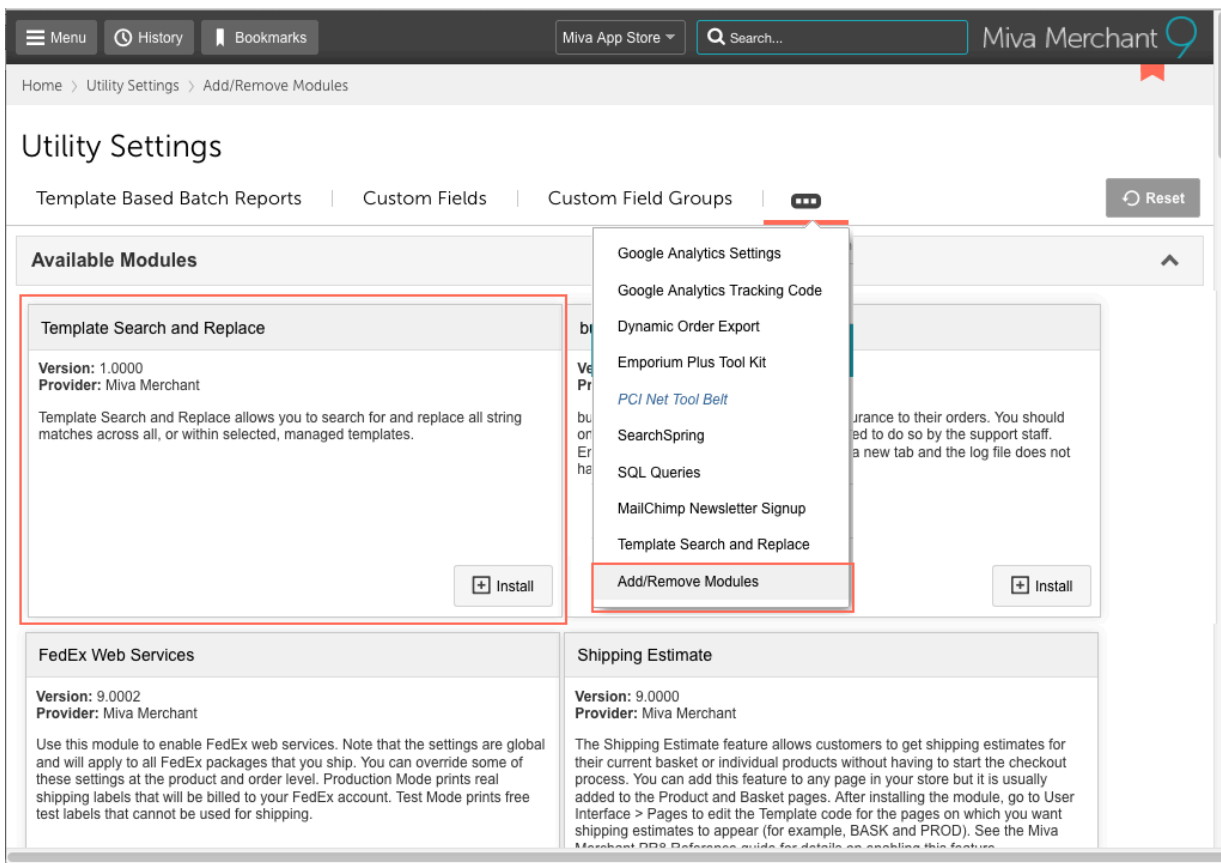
Menu History Bookmarks Miva App Store Search... Miva Merchant 9

Home > Utility Settings > Add/Remove Modules

Utility Settings

Template Based Batch Reports | Custom Fields | Custom Field Groups | ••• Reset

Available Modules

Google Analytics Settings
Google Analytics Tracking Code
Dynamic Order Export
Emporium Plus Tool Kit
PCI Net Tool Belt
SearchSpring
SQL Queries
MailChimp Newsletter Signup
Template Search and Replace
Add/Remove Modules

Template Search and Replace

Version: 1.0000
Provider: Miva Merchant

Template Search and Replace allows you to search for and replace all string matches across all, or within selected, managed templates.

Install

bu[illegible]

Ve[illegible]
Pr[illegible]

bu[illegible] urance to their orders. You should or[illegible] ed to do so by the support staff. Er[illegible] a new tab and the log file does not ha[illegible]

Install

FedEx Web Services

Version: 9.0002
Provider: Miva Merchant

Use this module to enable FedEx web services. Note that the settings are global and will apply to all FedEx packages that you ship. You can override some of these settings at the product and order level. Production Mode prints real shipping labels that will be billed to your FedEx account. Test Mode prints free test labels that cannot be used for shipping.

Shipping Estimate

Version: 9.0000
Provider: Miva Merchant

The Shipping Estimate feature allows customers to get shipping estimates for their current basket or individual products without having to start the checkout process. You can add this feature to any page in your store but it is usually added to the Product and Basket pages. After installing the module, go to User Interface > Pages to edit the Template code for the pages on which you want shipping estimates to appear (for example, BASK and PROD). See the Miva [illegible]